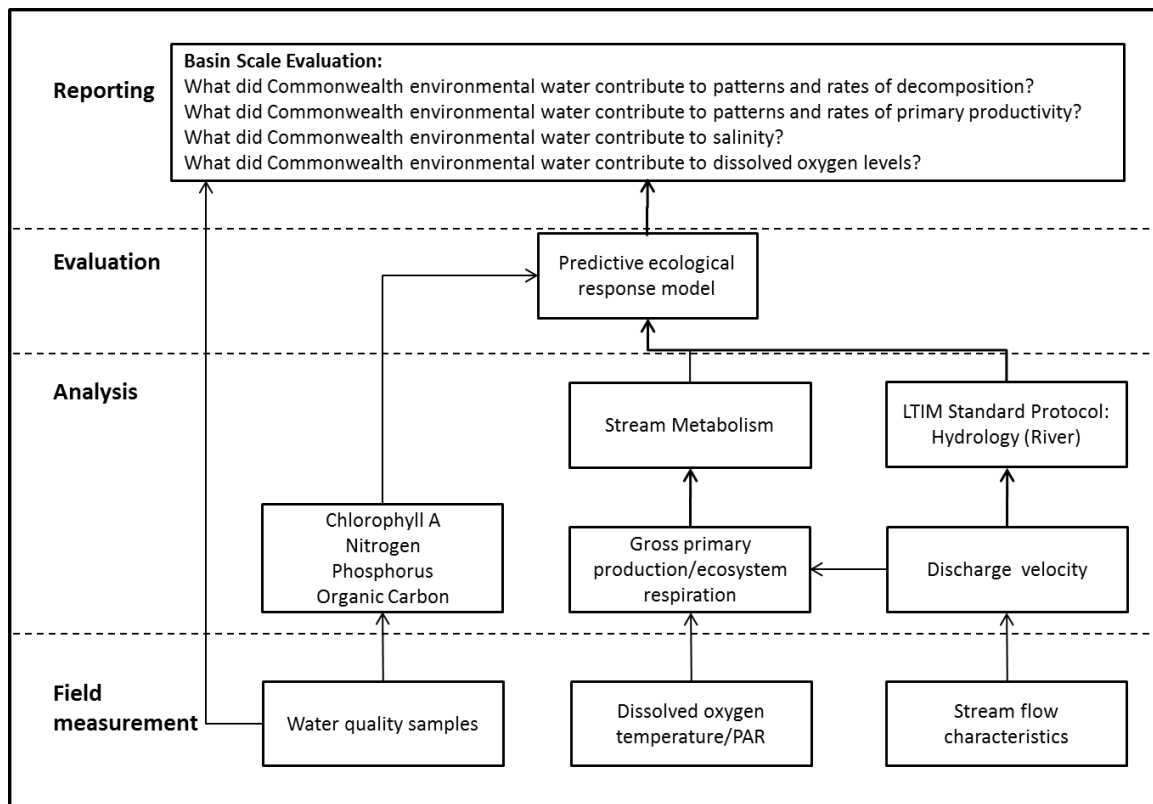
Reporting

Basin Scale Evaluation:
What did Commonwealth environmental water contribute to patterns and rates of decomposition?
What did Commonwealth environmental water contribute to patterns and rates of primary productivity?
What did Commonwealth environmental water contribute to salinity?
What did Commonwealth environmental water contribute to dissolved oxygen levels?

Evaluation

Predictive ecological response model

Analysis

Stream Metabolism

LTIM Standard Protocol: Hydrology (River)

Chlorophyll A
Nitrogen
Phosphorus
Organic Carbon

Gross primary production/ecosystem respiration

Discharge velocity

Field measurement

Water quality samples

Dissolved oxygen temperature/PAR

Stream flow characteristics